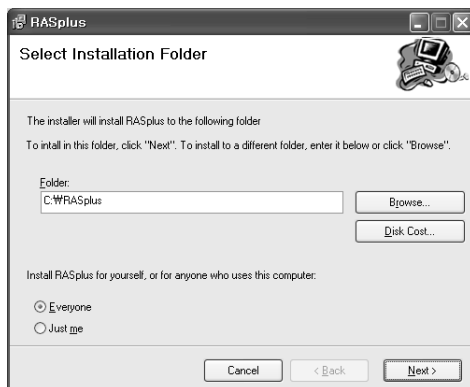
RASplus

Select Installation Folder

The installer will install RASplus to the following folder

To intall in this folder, click "Next". To install to a different folder, enter it below or click "Browse".

Folder:
C:₩RASplus

Browse...

Disk Cost...

Install RASplus for yourself, or for anyone who uses this computer:

Everyone

Just me

Cancel

< Back

Next >